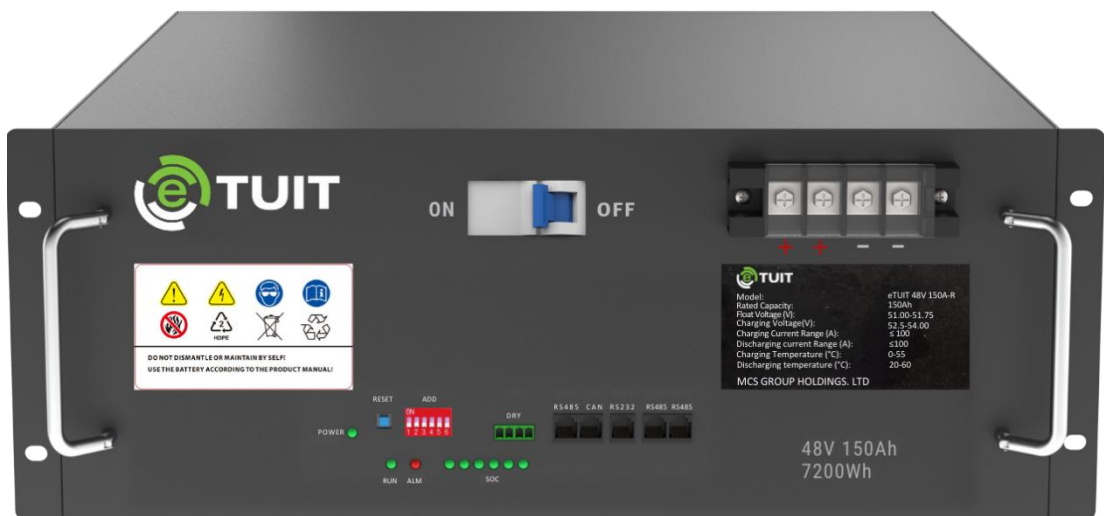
eTUIT

ON OFF

+ + − −

2
HDPE

DO NOT DISMANTLE OR MAINTAIN BY SELF!
USE THE BATTERY ACCORDING TO THE PRODUCT MANUAL!

eTUIT

| | |
|---|---|
| Model: | eTUIT 48V 150A-R |
| Rated Capacity: | 150Ah |
| Float Voltage (V): | 51.00-51.75 |
| Charging Voltage(V): | 52.5-54.00 |
| Charging Current Range (A): | ≤ 100 |
| Discharging current Range (A): | ≤100 |
| Charging Temperature (°C): | 0-55 |
| Discharging temperature (°C): | 20-60 |

MCS GROUP HOLDINGS. LTD

POWER

RESET

ADD
ON
1 2 3 4 5 6

DRY

RS485 CAN RS232 RS485 RS485

RUN ALM

SOC

48V 150Ah
7200Wh